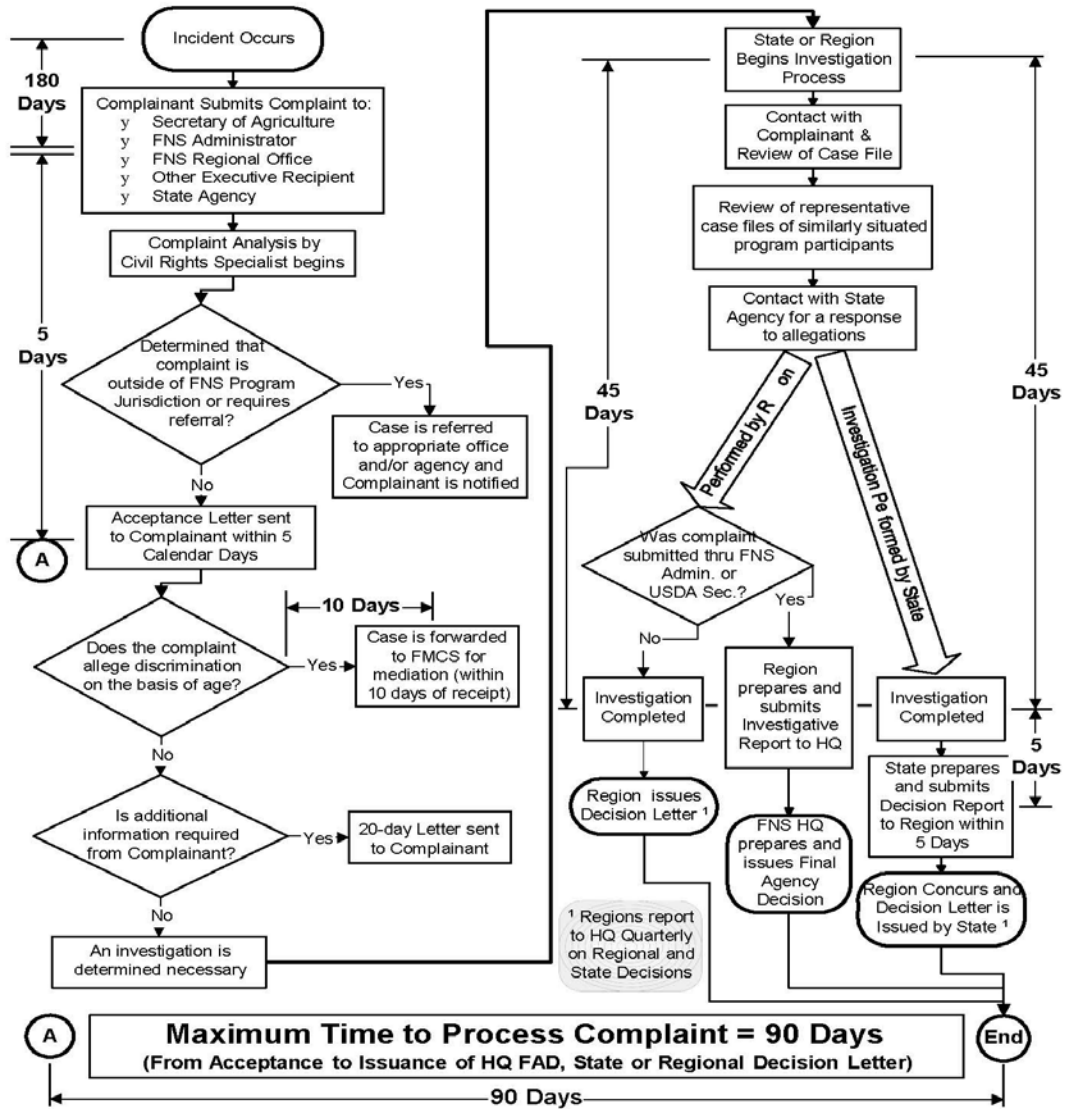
180 Days

Incident Occurs

Complainant Submits Complaint to:
y Secretary of Agriculture
y FNS Administrator
y FNS Regional Office
y Other Executive Recipient
y State Agency

Complaint Analysis by Civil Rights Specialist begins

5 Days

Determined that complaint is outside of FNS Program Jurisdiction or requires referral?

Yes

Case is referred to appropriate office and/or agency and Complainant is notified

No

Acceptance Letter sent to Complainant within 5 Calendar Days

A

10 Days

Does the complaint allege discrimination on the basis of age?

Yes

Case is forwarded to FMCS for mediation (within 10 days of receipt)

No

Is additional information required from Complainant?

Yes

20-day Letter sent to Complainant

No

An investigation is determined necessary

State or Region Begins Investigation Process

Contact with Complainant & Review of Case File

Review of representative case files of similarly situated program participants

Contact with State Agency for a response to allegations

45 Days

45 Days

Performed by R on

Investigation Pe formed by State

Was complaint submitted thru FNS Admin. or USDA Sec.?

Yes

No

Investigation Completed

Region prepares and submits Investigative Report to HQ

Investigation Completed

5 Days

Region issues Decision Letter ¹

FNS HQ prepares and issues Final Agency Decision

State prepares and submits Decision Report to Region within 5 Days

Region Concurs and Decision Letter is Issued by State ¹

¹ Regions report to HQ Quarterly on Regional and State Decisions

A

Maximum Time to Process Complaint = 90 Days
(From Acceptance to Issuance of HQ FAD, State or Regional Decision Letter)

End

90 Days